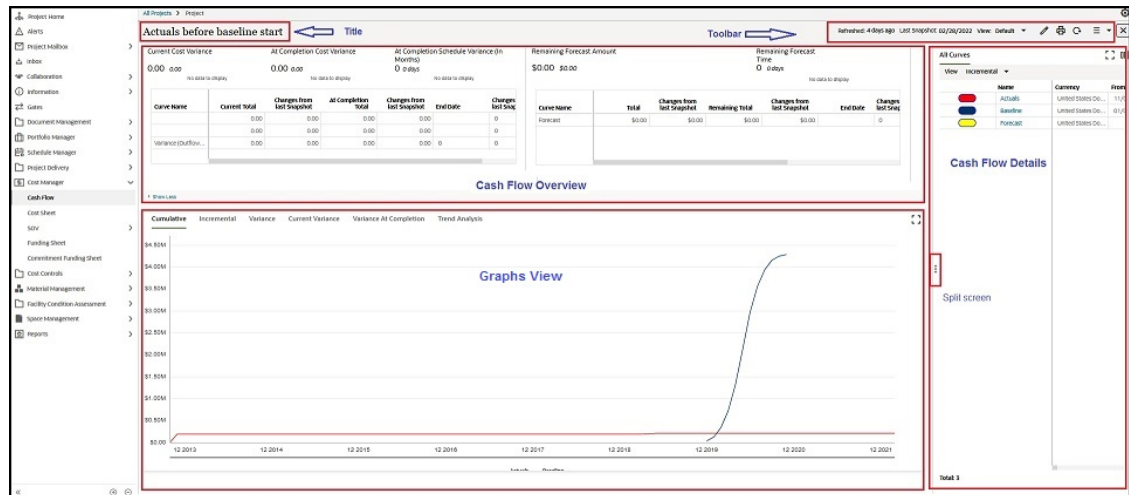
Project Home
Alerts
Project Mailbox
Inbox
Collaboration
Information
Gates
Document Management
Portfolio Manager
Schedule Manager
Project Delivery
Cost Manager
Cash Flow
Cost Sheet
SOV
Funding Sheet
Commitment Funding Sheet
Cost Controls
Material Management
Facility Condition Assessment
Space Management
Reports

All Projects > Project

Actuals before baseline start
Title
Toolbar
Refreshed: 4 days ago Last Snapshot 02/28/2022 View: Default

Current Cost Variance
0.00 0.00
No data to display
At Completion Cost Variance
0.00 0.00
No data to display
At Completion Schedule Variance (In Months)
0 0 days
No data to display
Remaining Forecast Amount
$0.00 $0.00
Remaining Forecast Time
0 0 days
No data to display

| Curve Name | Current Total | Changes from last Snapshot | At Completion Total | Changes from last Snapshot | End Date | Changes last Snap |
|---|---|---|---|---|---|---|
| | 0.00 | 0.00 | 0.00 | 0.00 | | 0 |
| | 0.00 | 0.00 | 0.00 | 0.00 | | 0 |
| Variance (Outflov... | 0.00 | 0.00 | 0.00 | 0.00 0 | | 0 |

| Curve Name | Total | Changes from last Snapshot | Remaining Total | Changes from last Snapshot | End Date | Changes last Snap |
|---|---|---|---|---|---|---|
| Forecast | $0.00 | $0.00 | $0.00 | $0.00 | | 0 |

Show Less
Cash Flow Overview

Cumulative Incremental Variance Current Variance Variance At Completion Trend Analysis
Graphs View
$4.50M
$4.00M
$3.50M
$3.00M
$2.50M
$2.00M
$1.50M
$1.00M
$0.50M
$0.00
12 2013 12 2014 12 2015 12 2016 12 2017 12 2018 12 2019 12 2020 12 2021
Actuals Baseline

All Curves
View Incremental
| Name | Currency | From |
|---|---|---|
| Actuals | United States Do... | 11/0 |
| Baseline | United States Do... | 01/0 |
| Forecast | United States Do... | |

Cash Flow Details
Split screen
Total: 3